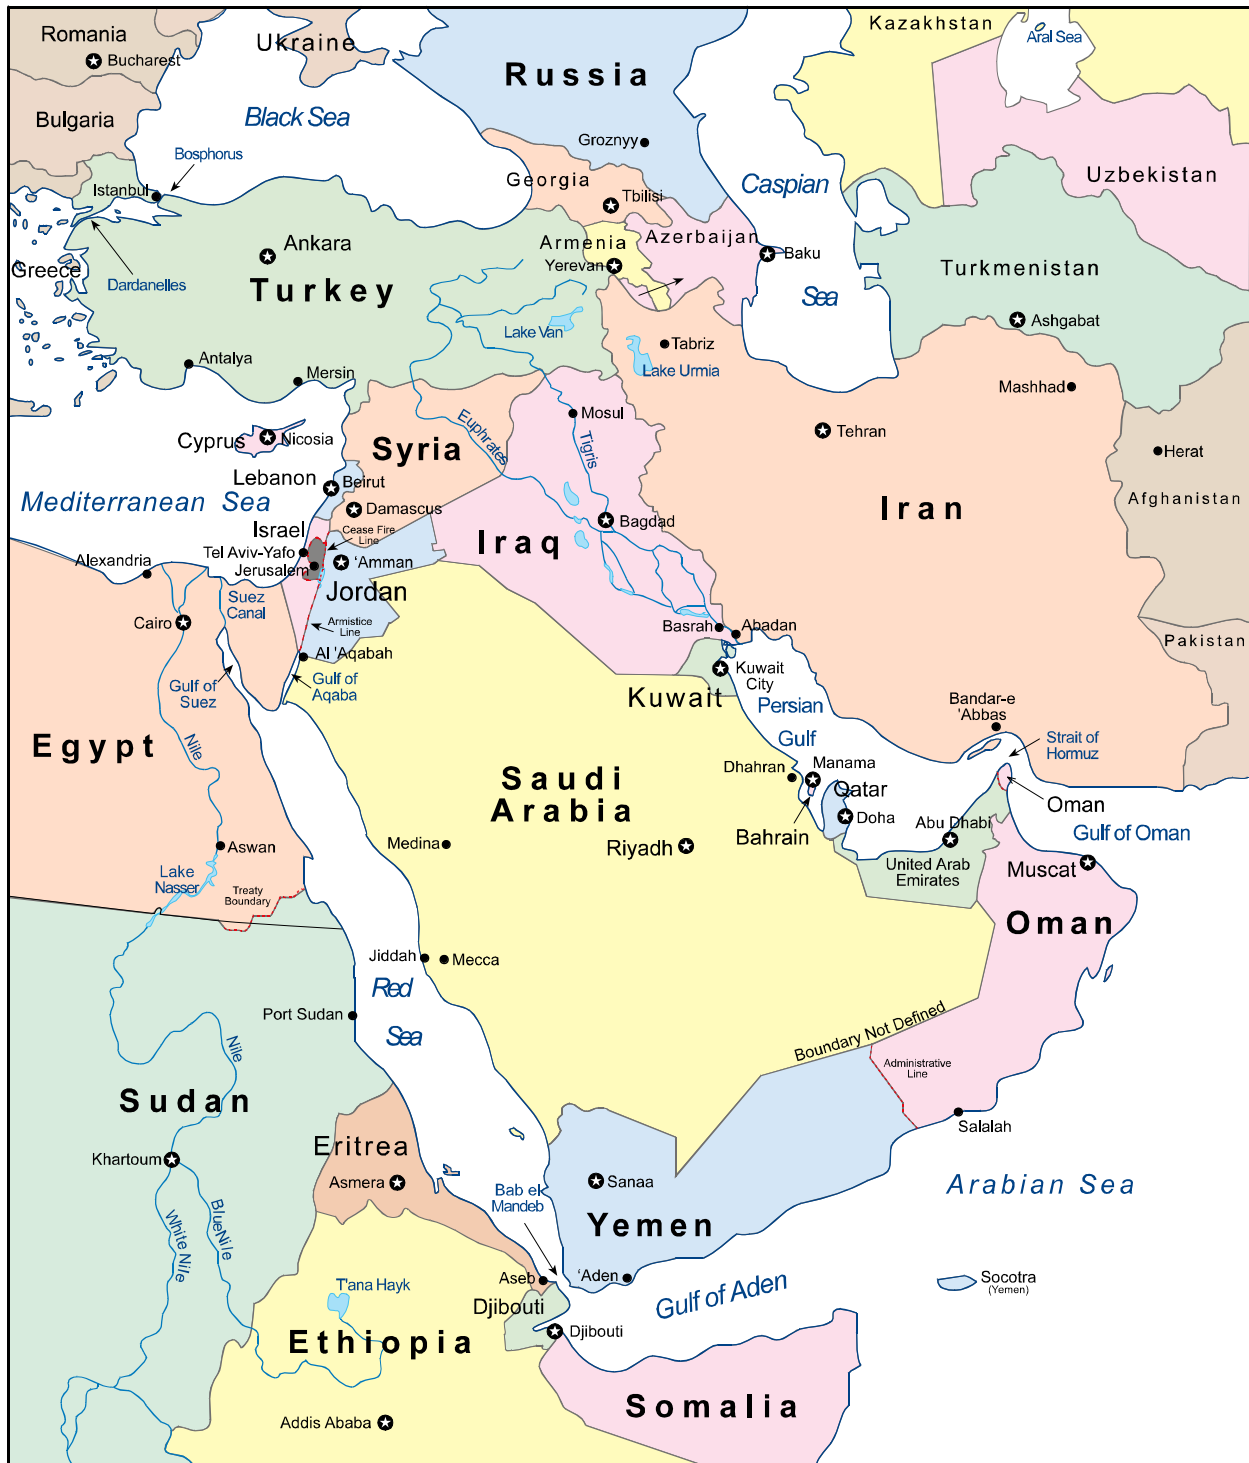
Romania
Bucharest
Ukraine
Russia
Kazakhstan
Aral Sea
Bulgaria
Black Sea
Bosphorus
Groznyy
Istanbul
Georgia
Tbilisi
Caspian
Uzbekistan
Ankara
Armenia
Azerbaijan
Greece
Yerevan
Baku
Dardanelles
Turkey
Turkmenistan
Sea
Ashgabat
Lake Van
Tabriz
Lake Urmia
Antalya
Mersin
Mashhad
Mosul
Cyprus
Nicosia
Euphrates
Syria
Tehran
Tigris
Herat
Lebanon
Beirut
Afghanistan
Mediterranean Sea
Damascus
Iran
Israel
Cease Fire Line
Bagdad
Tel Aviv-Yafo
'Amman
Iraq
Alexandria
Jerusalem
Jordan
Suez Canal
Armistice Line
Cairo
Basrah
Abadan
Pakistan
Al 'Aqabah
Kuwait City
Gulf of Suez
Gulf of Aqaba
Kuwait
Bandar-e 'Abbas
Persian
Egypt
Nile
Gulf
Strait of Hormuz
Saudi Arabia
Dhahran
Manama
Qatar
Oman
Doha
Abu Dhabi
Gulf of Oman
Bahrain
Medina
Riyadh
Aswan
United Arab Emirates
Muscat
Lake Nasser
Treaty Boundary
Oman
Jiddah
Mecca
Red
Sea
Port Sudan
Boundary Not Defined
Nile
Administrative Line
Sudan
Salalah
Eritrea
Khartoum
Arabian Sea
Sanaa
Asmera
Bab el Mandeb
Yemen
White Nile
Blue Nile
Aseb
'Aden
Socotra (Yemen)
T'ana Hayk
Gulf of Aden
Djibouti
Djibouti
Ethiopia
Somalia
Addis Ababa